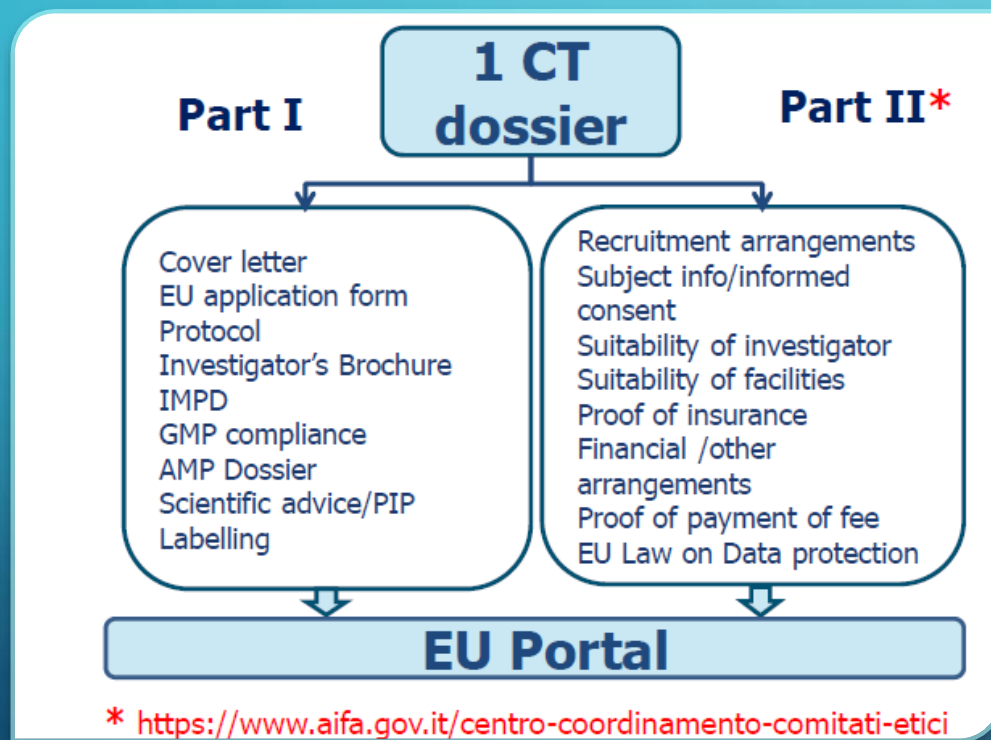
1 CT dossier

Part I

Part II*

Cover letter
EU application form
Protocol
Investigator's Brochure
IMPD
GMP compliance
AMP Dossier
Scientific advice/PIP
Labelling

Recruitment arrangements
Subject info/informed consent
Suitability of investigator
Suitability of facilities
Proof of insurance
Financial /other arrangements
Proof of payment of fee
EU Law on Data protection

EU Portal

* https://www.aifa.gov.it/centro-coordinamento-comitati-etici